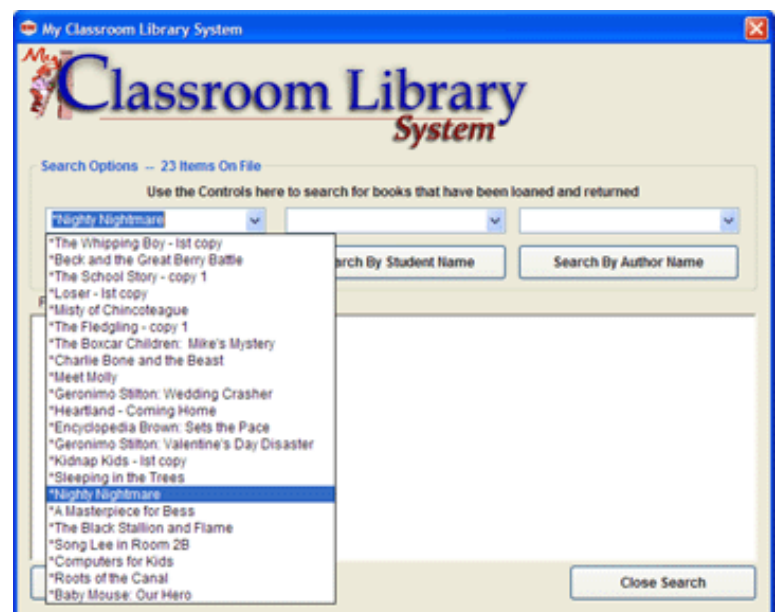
My Classroom Library System

My Classroom Library System

Search Options -- 23 Items On File

Use the Controls here to search for books that have been loaned and returned

*Nighty Nightmare

*The Whipping Boy - lst copy
*Beck and the Great Berry Battle
*The School Story - copy 1
*Loser - lst copy
*Misty of Chincoteague
*The Fledgling - copy 1
*The Boxcar Children: Mike's Mystery
*Charlie Bone and the Beast
*Meet Molly
*Geronimo Stilton: Wedding Crasher
*Heartland - Coming Home
*Encyclopedia Brown: Sets the Pace
*Geronimo Stilton: Valentine's Day Disaster
*Kidnap Kids - lst copy
*Sleeping in the Trees
*Nighty Nightmare
*A Masterpiece for Bess
*The Black Stallion and Flame
*Song Lee in Room 2B
*Computers for Kids
*Roots of the Canal
*Baby Mouse: Our Hero

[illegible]rch By Student Name

Search By Author Name

Close Search